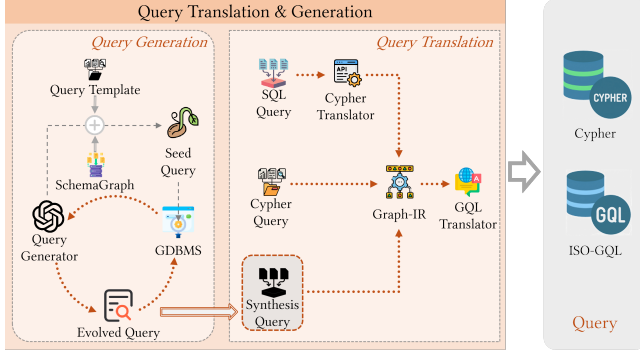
Query Translation & Generation

Query Generation

Query Template

SchemaGraph

Seed Query

Query Generator

GDBMS

Evolved Query

Query Translation

SQL Query

API

Cypher Translator

Cypher Query

Graph-IR

GQL Translator

Synthesis Query

CYPHER

Cypher

GQL

ISO-GQL

Query